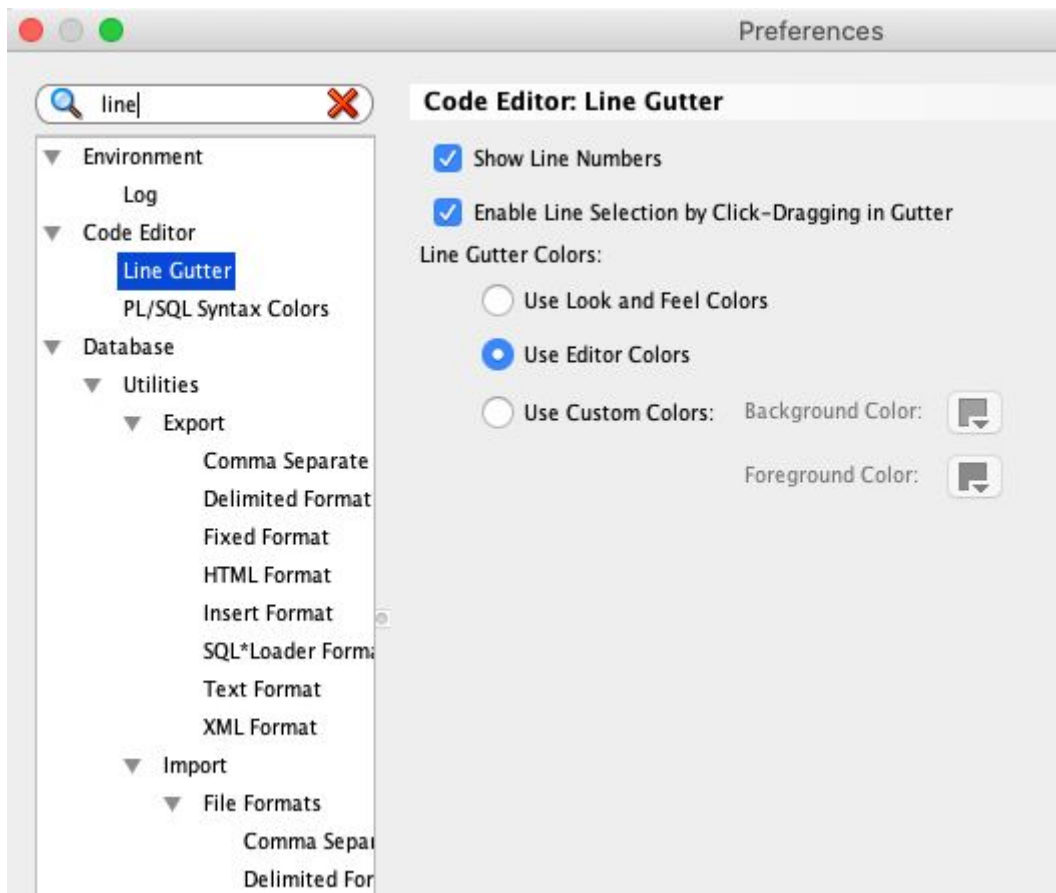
Preferences

line

Environment
Log
Code Editor
Line Gutter
PL/SQL Syntax Colors
Database
Utilities
Export
Comma Separate
Delimited Format
Fixed Format
HTML Format
Insert Format
SQL*Loader Form
Text Format
XML Format
Import
File Formats
Comma Separ
Delimited For

Code Editor: Line Gutter

Show Line Numbers

Enable Line Selection by Click-Dragging in Gutter

Line Gutter Colors:

Use Look and Feel Colors

Use Editor Colors

Use Custom Colors: Background Color:

Foreground Color: